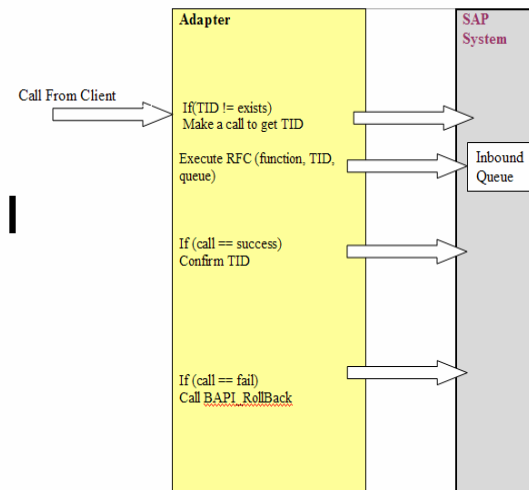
Adapter

SAP System

Call From Client

If(TID != exists)
Make a call to get TID

Execute RFC (function, TID, queue)

Inbound Queue

If (call == success)
Confirm TID

If (call == fail)
Call BAPI_RollBack